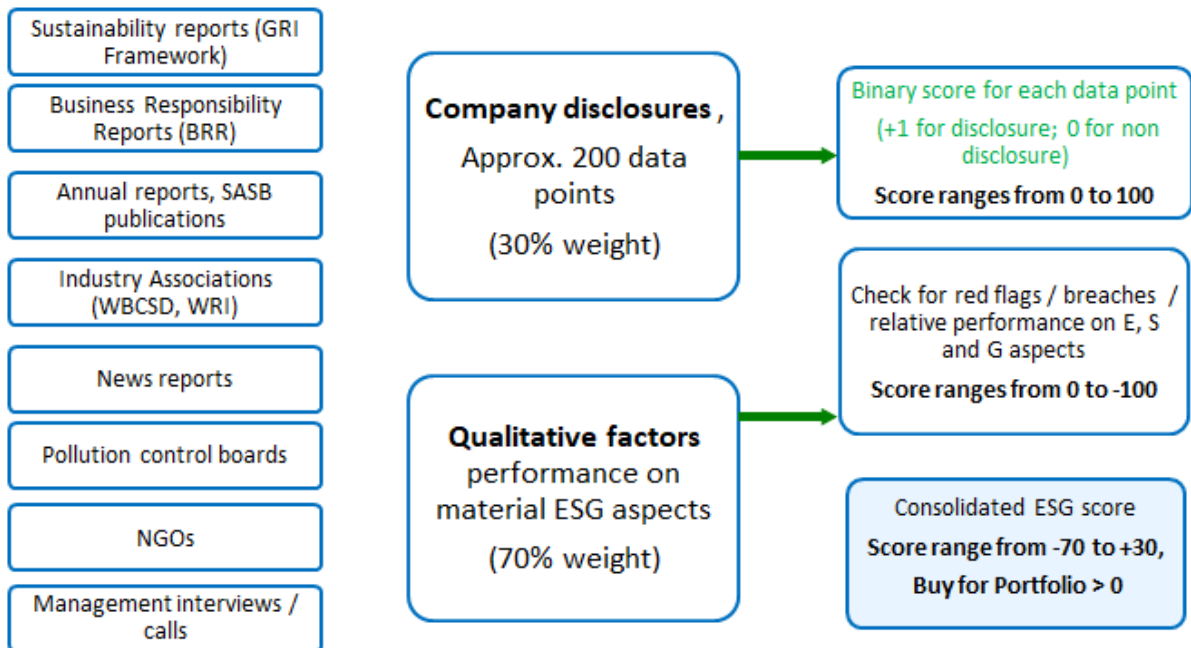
Sustainability reports (GRI Framework)

Business Responsibility Reports (BRR)

Annual reports, SASB publications

Industry Associations (WBCSD, WRI)

News reports

Pollution control boards

NGOs

Management interviews / calls

**Company disclosures** , Approx. 200 data points

(30% weight)

**Qualitative factors** performance on material ESG aspects

(70% weight)

Binary score for each data point

(+1 for disclosure; 0 for non disclosure)

**Score ranges from 0 to 100**

Check for red flags / breaches / relative performance on E, S and G aspects

**Score ranges from 0 to -100**

Consolidated ESG score

**Score range from -70 to +30,**

**Buy for Portfolio > 0**